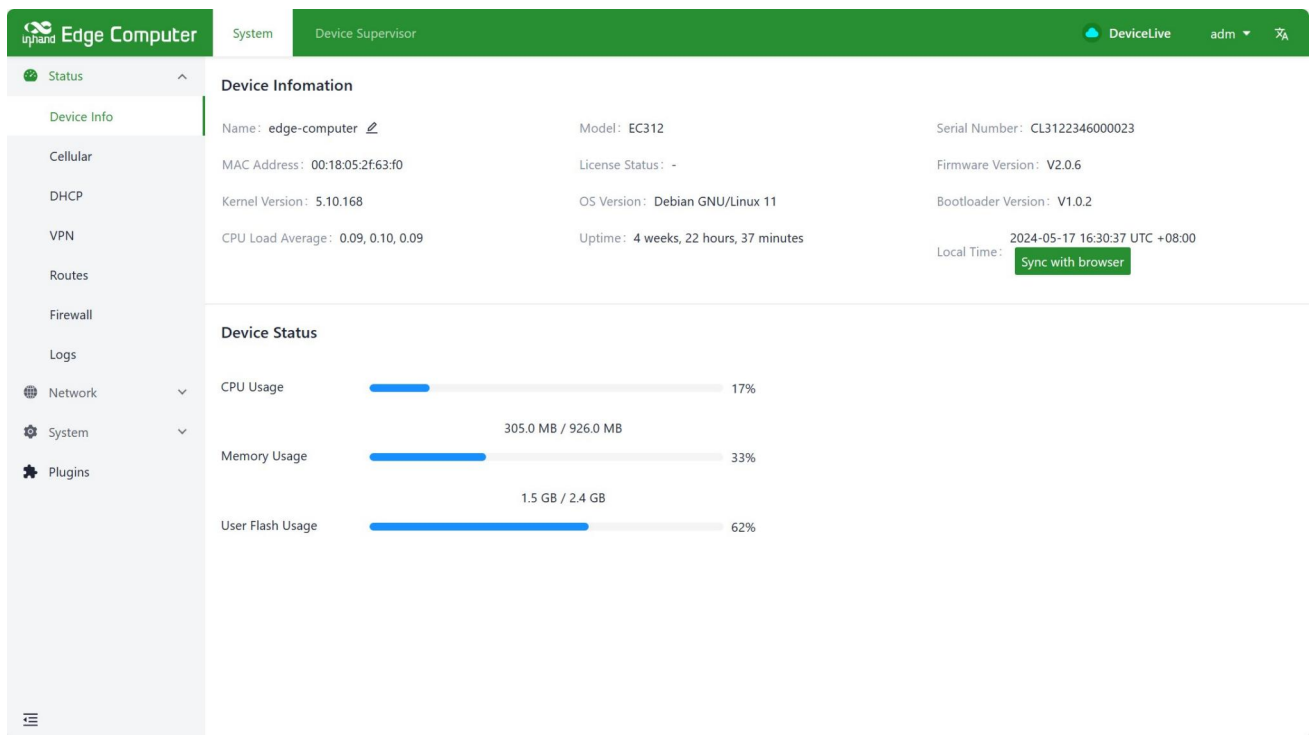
inhand Edge Computer
System
Device Supervisor
DeviceLive
adm

Status
Device Info
Cellular
DHCP
VPN
Routes
Firewall
Logs
Network
System
Plugins

Device Infomation

Name: edge-computer
Model: EC312
Serial Number: CL3122346000023
MAC Address: 00:18:05:2f:63:f0
License Status: -
Firmware Version: V2.0.6
Kernel Version: 5.10.168
OS Version: Debian GNU/Linux 11
Bootloader Version: V1.0.2
CPU Load Average: 0.09, 0.10, 0.09
Uptime: 4 weeks, 22 hours, 37 minutes
Local Time: 2024-05-17 16:30:37 UTC +08:00
Sync with browser

Device Status

CPU Usage 17%
305.0 MB / 926.0 MB
Memory Usage 33%
1.5 GB / 2.4 GB
User Flash Usage 62%